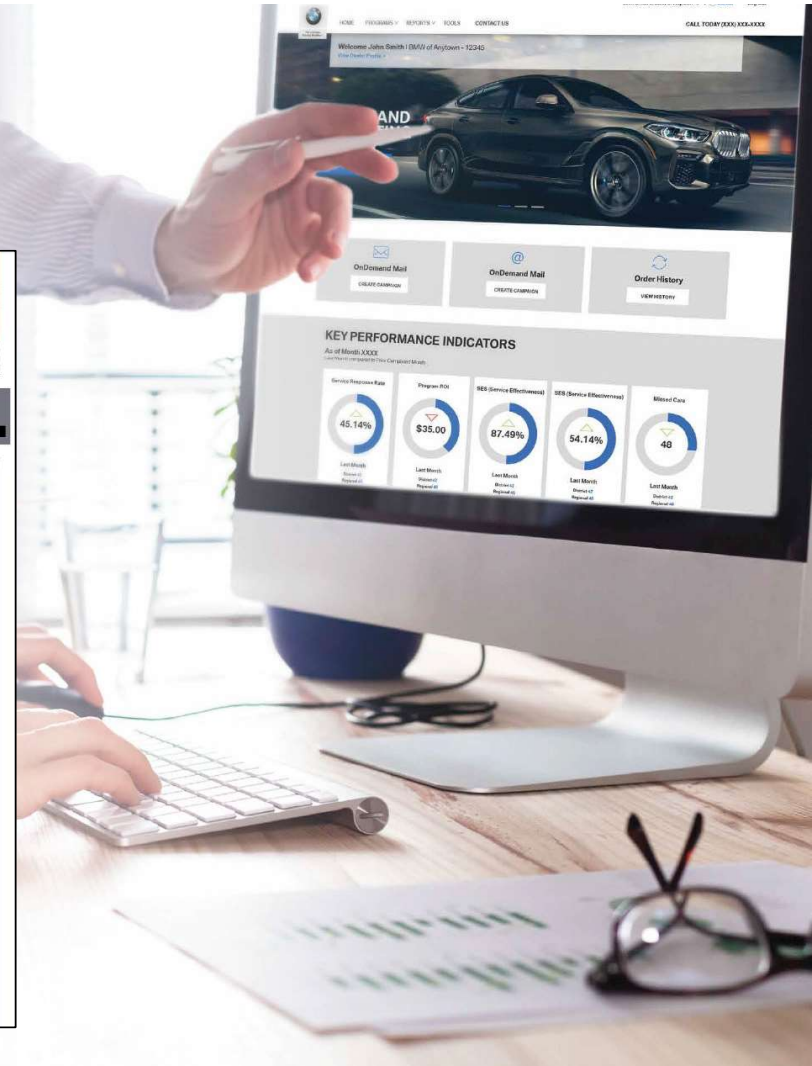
HOME PROGRAMS REPORTS TOOLS CONTACT US

CALL TODAY (XXX) XXX-XXXX

Welcome John Smith | BMW of Anytown - 12345

View Dealer Profile

AND

OnDemand Mail

CREATE CAMPAIGN

OnDemand Mail

CREATE CAMPAIGN

Order History

VIEW HISTORY

KEY PERFORMANCE INDICATORS

As of Month XXXX

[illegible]

Service Response Rate

45.14%

Last Month

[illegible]

Program ROI

$35.00

Last Month

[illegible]

SES (Service Effectiveness)

87.49%

Last Month

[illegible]

SES (Service Effectiveness)

54.14%

Last Month

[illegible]

Missed Cars

48

Last Month

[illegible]